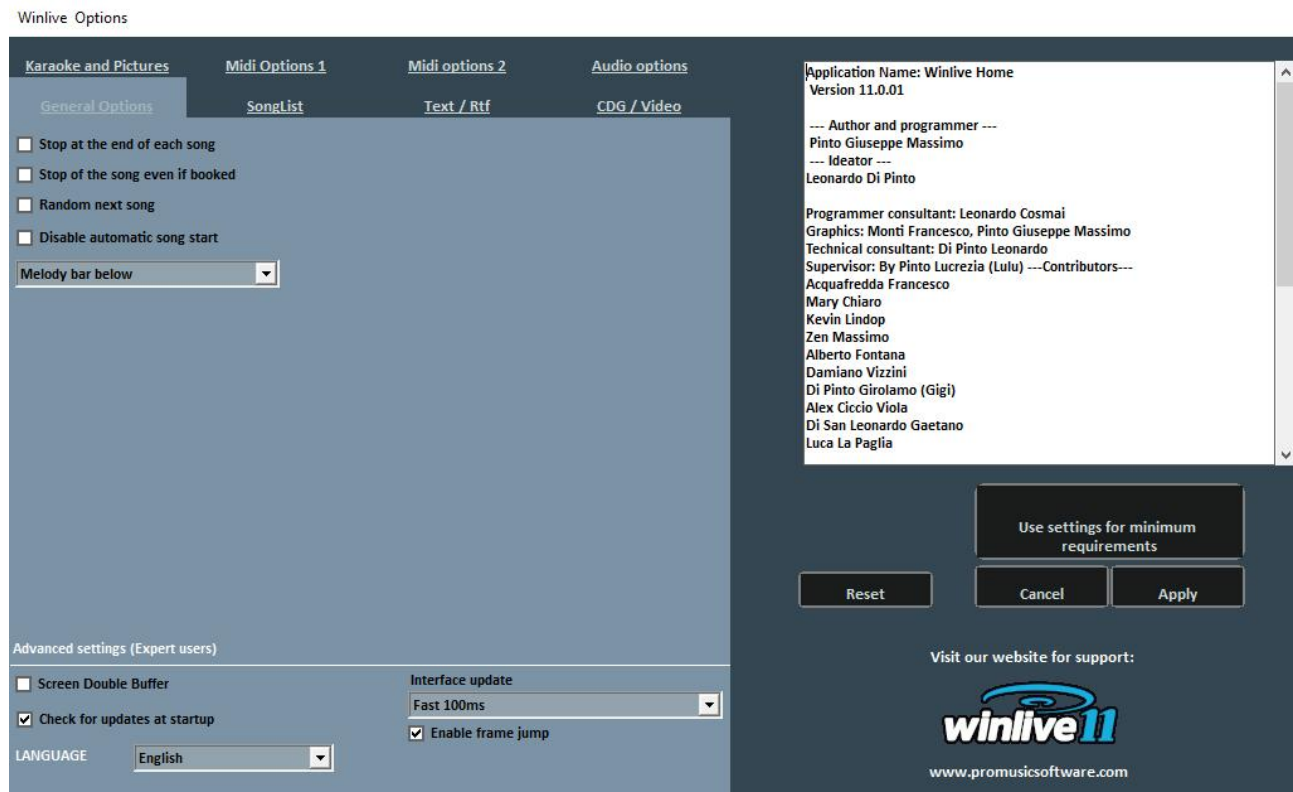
Winlive Options

Karaoke and Pictures
Midi Options 1
Midi options 2
Audio options
General Options
SongList
Text / Rtf
CDG / Video

Stop at the end of each song
Stop of the song even if booked
Random next song
Disable automatic song start
Melody bar below

Advanced settings (Expert users)
Screen Double Buffer
Check for updates at startup
LANGUAGE English
Interface update
Fast 100ms
Enable frame jump

Application Name: Winlive Home
Version 11.0.01

--- Author and programmer ---
Pinto Giuseppe Massimo
--- Ideator ---
Leonardo Di Pinto

Programmer consultant: Leonardo Cosmai
Graphics: Monti Francesco, Pinto Giuseppe Massimo
Technical consultant: Di Pinto Leonardo
Supervisor: By Pinto Lucrezia (Lulu) ---Contributors---
Acquafredda Francesco
Mary Chiaro
Kevin Lindop
Zen Massimo
Alberto Fontana
Damiano Vizzini
Di Pinto Girolamo (Gigi)
Alex Ciccio Viola
Di San Leonardo Gaetano
Luca La Paglia

Use settings for minimum requirements
Reset
Cancel
Apply

Visit our website for support:
winlive11
www.promusicsoftware.com